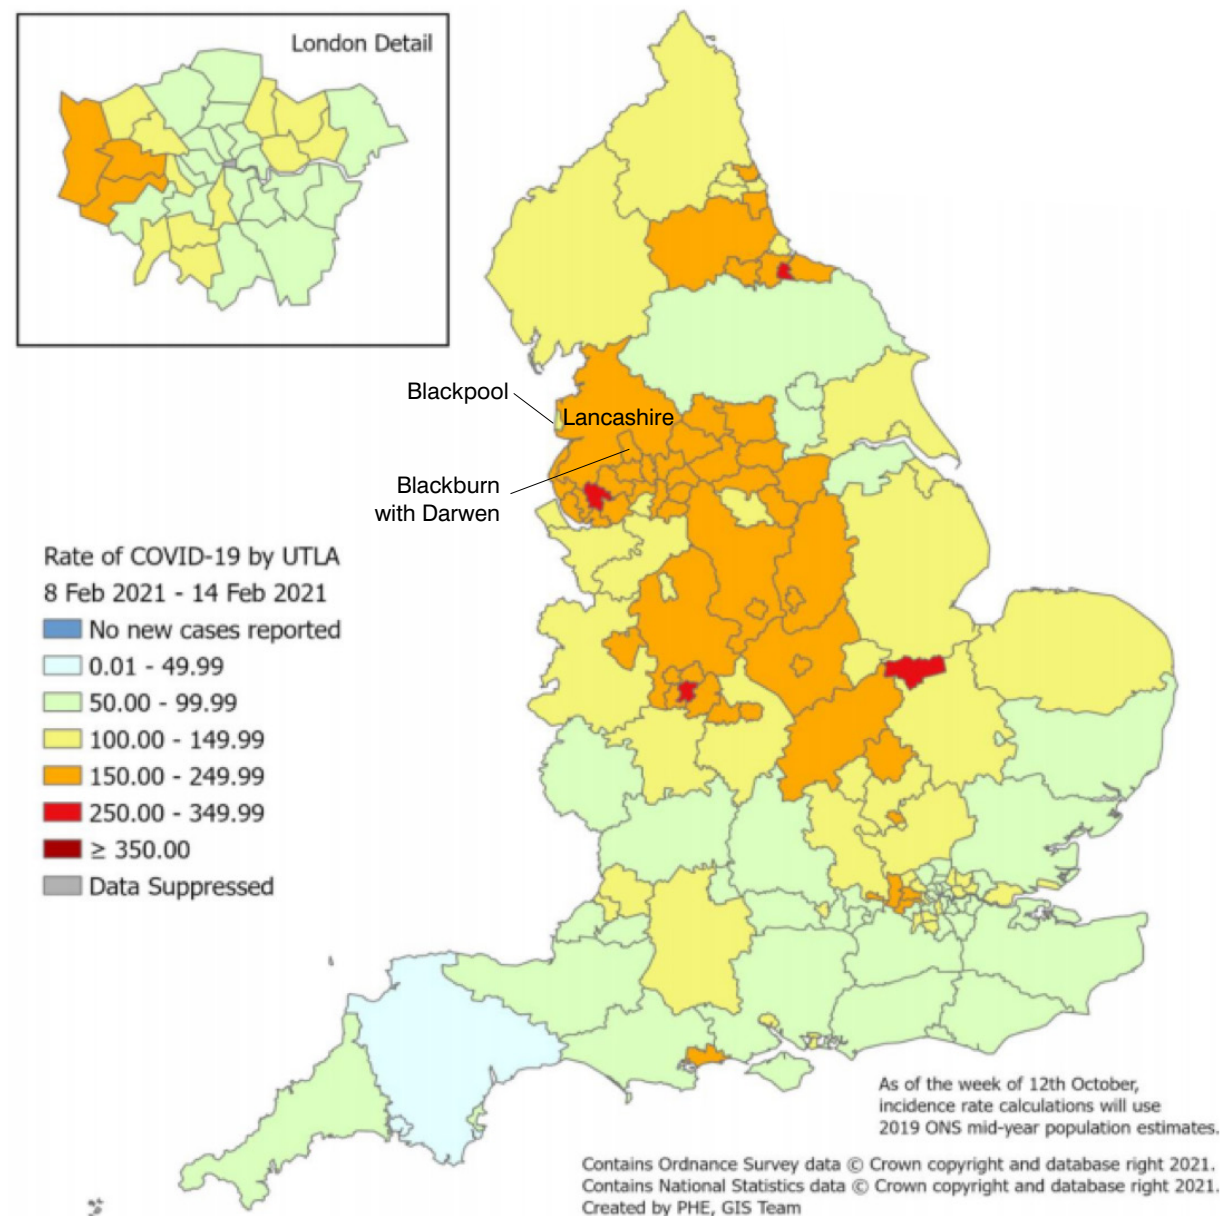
London Detail

Blackpool
Lancashire
Blackburn with Darwen

Rate of COVID-19 by UTLA
8 Feb 2021 - 14 Feb 2021
No new cases reported
0.01 - 49.99
50.00 - 99.99
100.00 - 149.99
150.00 - 249.99
250.00 - 349.99
$\geq$ 350.00
Data Suppressed

As of the week of 12th October, incidence rate calculations will use 2019 ONS mid-year population estimates.

Contains Ordnance Survey data © Crown copyright and database right 2021.
Contains National Statistics data © Crown copyright and database right 2021.
Created by PHE, GIS Team